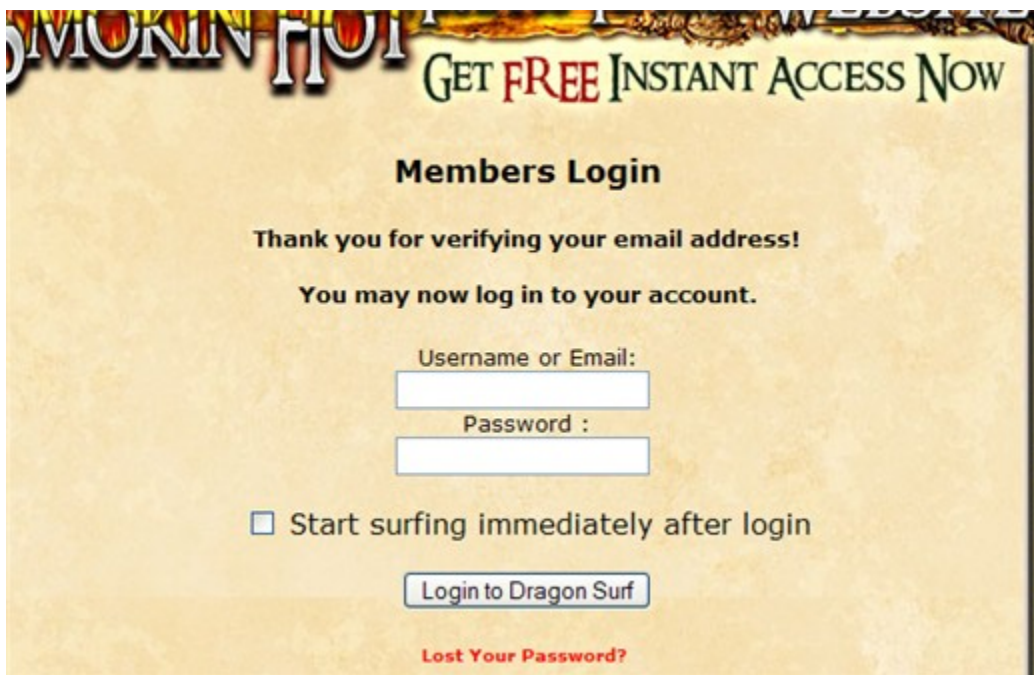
SMOKIN HOT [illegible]

GET FREE INSTANT ACCESS NOW

Members Login

Thank you for verifying your email address!

You may now log in to your account.

Username or Email:

Password :

Start surfing immediately after login

Login to Dragon Surf

Lost Your Password?